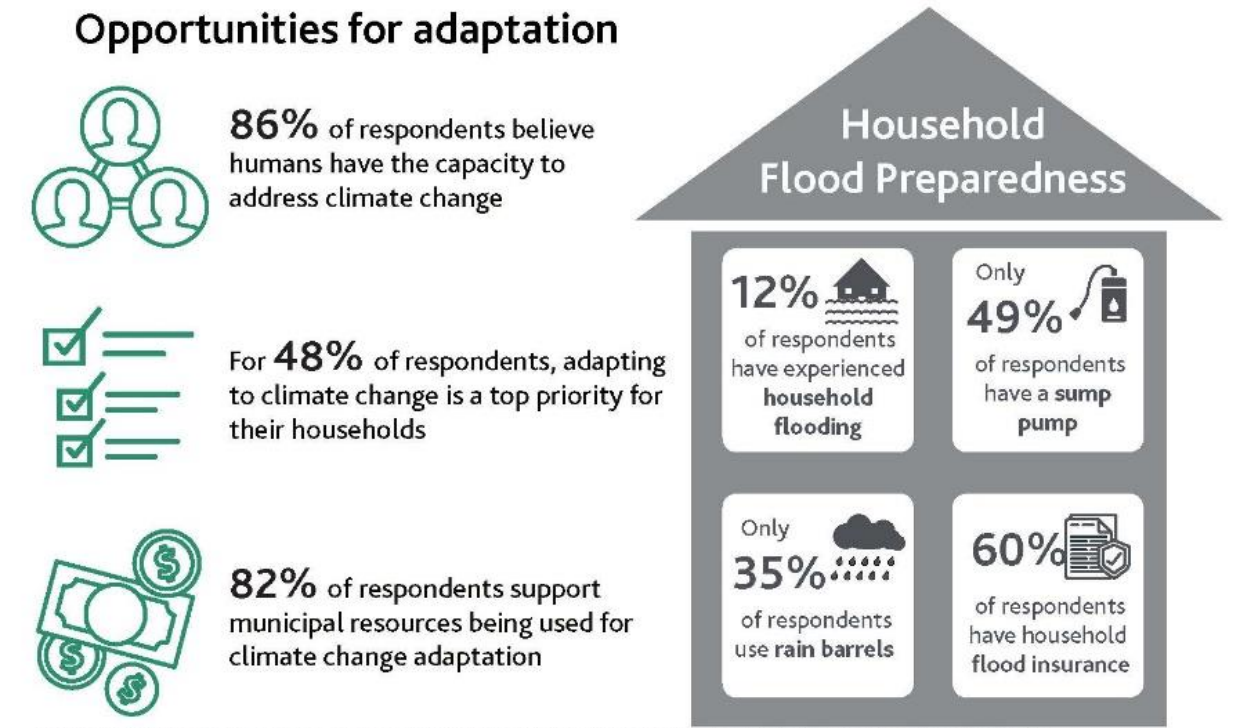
Opportunities for adaptation

86% of respondents believe humans have the capacity to address climate change

For 48% of respondents, adapting to climate change is a top priority for their households

82% of respondents support municipal resources being used for climate change adaptation

Household Flood Preparedness

12% of respondents have experienced household flooding

Only 49% of respondents have a sump pump

Only 35% of respondents use rain barrels

60% of respondents have household flood insurance